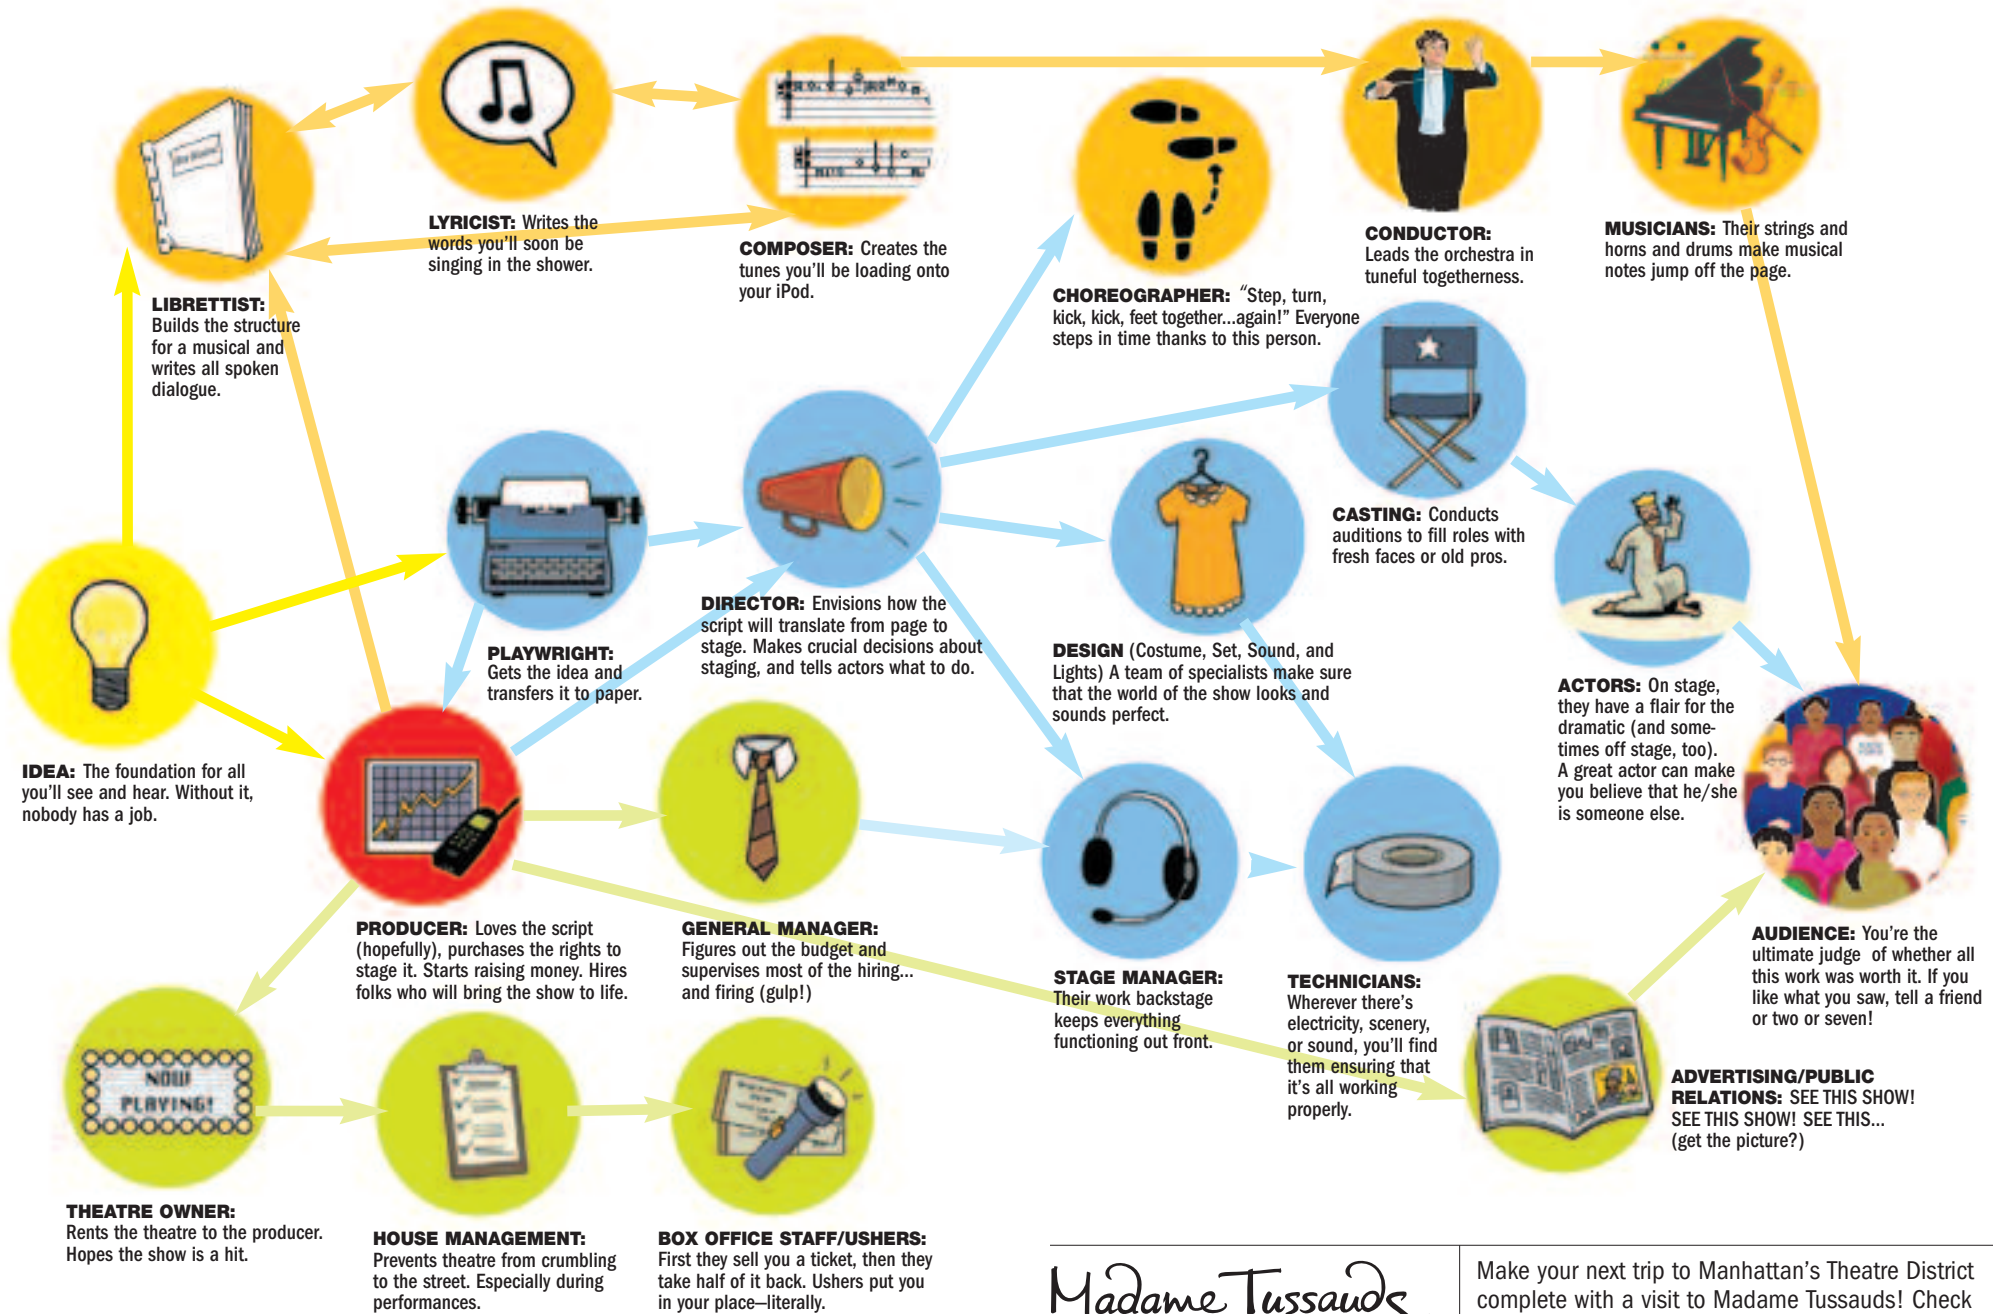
LYRICIST: Writes the words you'll soon be singing in the shower.

COMPOSER: Creates the tunes you'll be loading onto your iPod.

CONDUCTOR: Leads the orchestra in tuneful togetherness.

MUSICIANS: Their strings and horns and drums make musical notes jump off the page.

LIBRETTIST: Builds the structure for a musical and writes all spoken dialogue.

CHOREOGRAPHER: "Step, turn, kick, kick, feet together...again!" Everyone steps in time thanks to this person.

CASTING: Conducts auditions to fill roles with fresh faces or old pros.

PLAYWRIGHT: Gets the idea and transfers it to paper.

DIRECTOR: Envisions how the script will translate from page to stage. Makes crucial decisions about staging, and tells actors what to do.

DESIGN (Costume, Set, Sound, and Lights) A team of specialists make sure that the world of the show looks and sounds perfect.

ACTORS: On stage, they have a flair for the dramatic (and sometimes off stage, too). A great actor can make you believe that he/she is someone else.

IDEA: The foundation for all you'll see and hear. Without it, nobody has a job.

PRODUCER: Loves the script (hopefully), purchases the rights to stage it. Starts raising money. Hires folks who will bring the show to life.

GENERAL MANAGER: Figures out the budget and supervises most of the hiring... and firing (gulp!)

STAGE MANAGER: Their work backstage keeps everything functioning out front.

TECHNICIANS: Wherever there's electricity, scenery, or sound, you'll find them ensuring that it's all working properly.

AUDIENCE: You're the ultimate judge of whether all this work was worth it. If you like what you saw, tell a friend or two or seven!

NOW PLAYING!

ADVERTISING/PUBLIC RELATIONS: SEE THIS SHOW! SEE THIS SHOW! SEE THIS... (get the picture?)

THEATRE OWNER: Rents the theatre to the producer. Hopes the show is a hit.

HOUSE MANAGEMENT: Prevents theatre from crumbling to the street. Especially during performances.

BOX OFFICE STAFF/USHERS: First they sell you a ticket, then they take half of it back. Ushers put you in your place—literally.

Madame Tussauds

Make your next trip to Manhattan's Theatre District complete with a visit to Madame Tussauds! Check